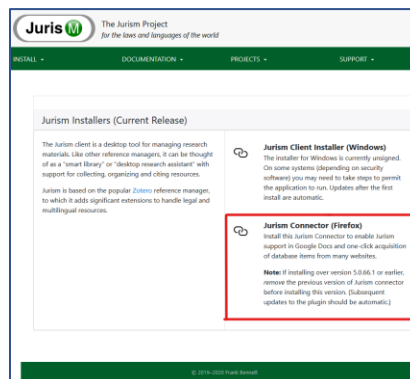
Juris M

The Jurism Project
for the laws and languages of the world

INSTALL ▾ DOCUMENTATION ▾ PROJECTS ▾ SUPPORT ▾

Jurism Installers (Current Release)

The Jurism client is a desktop tool for managing research materials. Like other reference managers, it can be thought of as a "smart library" or "desktop research assistant" with support for collecting, organizing and citing resources.

Jurism is based on the popular Zotero reference manager, to which it adds significant extensions to handle legal and multilingual resources.

Jurism Client Installer (Windows)
The installer for Windows is currently unsigned. On some systems (depending on security software) you may need to take steps to permit the application to run. Updates after the first install are automatic.

Jurism Connector (Firefox)
Install this Jurism Connector to enable Jurism support in Google Docs and one-click acquisition of database items from many websites.

Note: If installing over version 5.0.66.1 or earlier, remove the previous version of Jurism connector before installing this version. (Subsequent updates to the plugin should be automatic.)

© 2016-2020 Frank Bennett